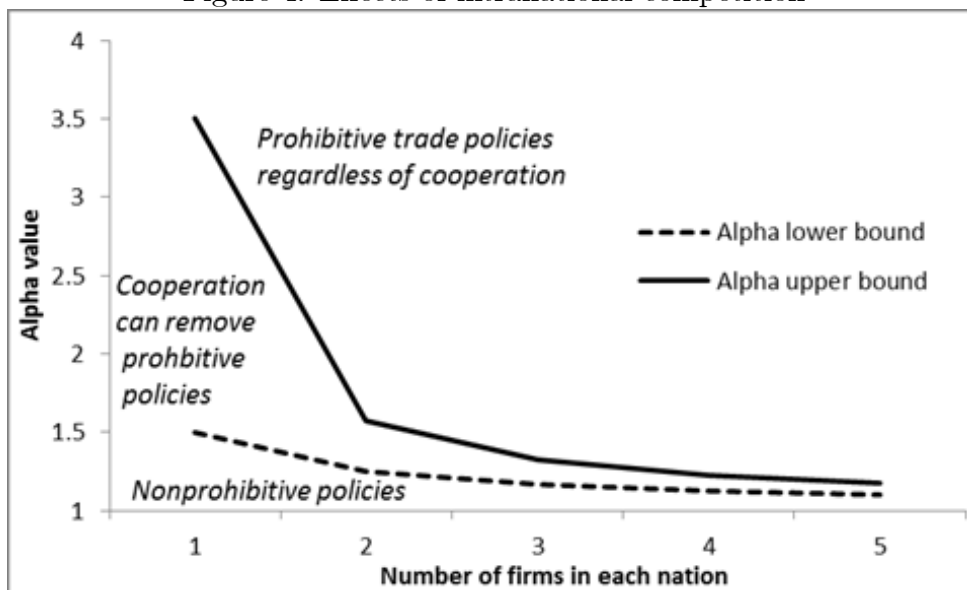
Figure 1: Effects of international competition

Prohibitive trade policies regardless of cooperation

Alpha lower bound

Alpha upper bound

Cooperation can remove prohbitive policies

Nonprohibitive policies

Alpha value

4
3.5
3
2.5
2
1.5
1

1 2 3 4 5

Number of firms in each nation